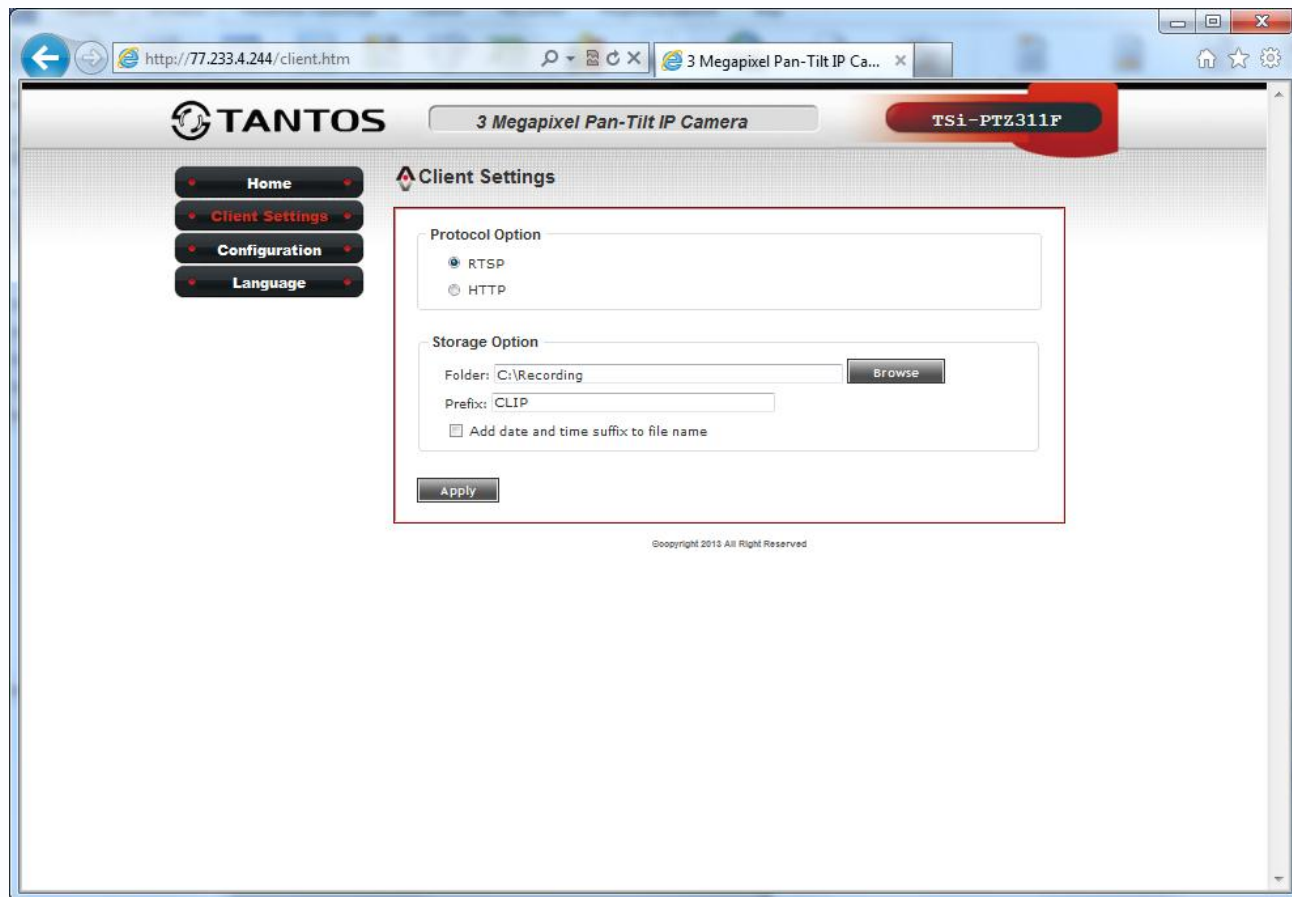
http://77.233.4.244/client.htm

3 Megapixel Pan-Tilt IP Ca...

TANTOS

3 Megapixel Pan-Tilt IP Camera

TSi-PTZ311F

Home

Client Settings

Configuration

Language

Client Settings

Protocol Option

RTSP

HTTP

Storage Option

Folder: C:\Recording

Browse

Prefix: CLIP

Add date and time suffix to file name

Apply

Copyright 2013 All Right Reserved